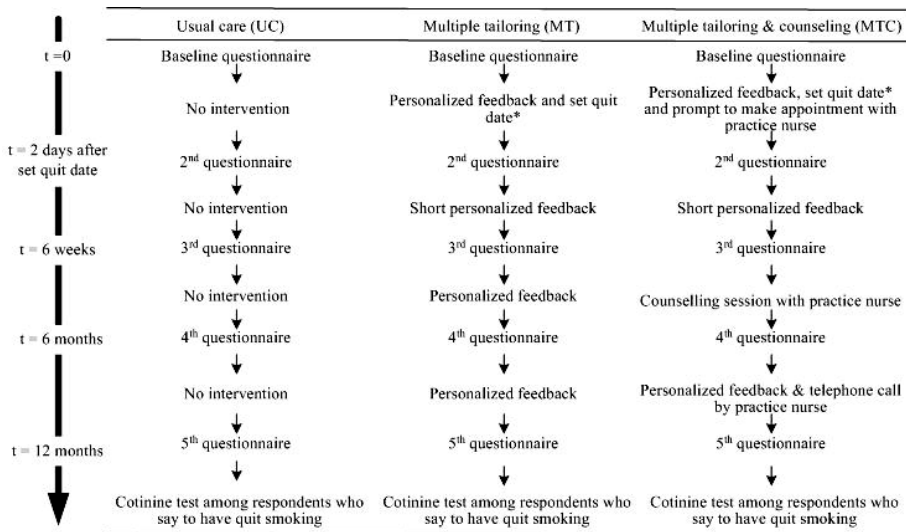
| | Usual care (UC) | Multiple tailoring (MT) | Multiple tailoring & counseling (MTC) |
|---|---|---|---|
| t = 0 | Baseline questionnaire | Baseline questionnaire | Baseline questionnaire |
| | No intervention | Personalized feedback and set quit date* | Personalized feedback, set quit date* and prompt to make appointment with practice nurse |
| t = 2 days after set quit date | 2$^{nd}$ questionnaire | 2$^{nd}$ questionnaire | 2$^{nd}$ questionnaire |
| | No intervention | Short personalized feedback | Short personalized feedback |
| t = 6 weeks | 3$^{rd}$ questionnaire | 3$^{rd}$ questionnaire | 3$^{rd}$ questionnaire |
| | No intervention | Personalized feedback | Counselling session with practice nurse |
| t = 6 months | 4$^{th}$ questionnaire | 4$^{th}$ questionnaire | 4$^{th}$ questionnaire |
| | No intervention | Personalized feedback | Personalized feedback & telephone call by practice nurse |
| t = 12 months | 5$^{th}$ questionnaire | 5$^{th}$ questionnaire | 5$^{th}$ questionnaire |
| | Cotinine test among respondents who say to have quit smoking | Cotinine test among respondents who say to have quit smoking | Cotinine test among respondents who say to have quit smoking |